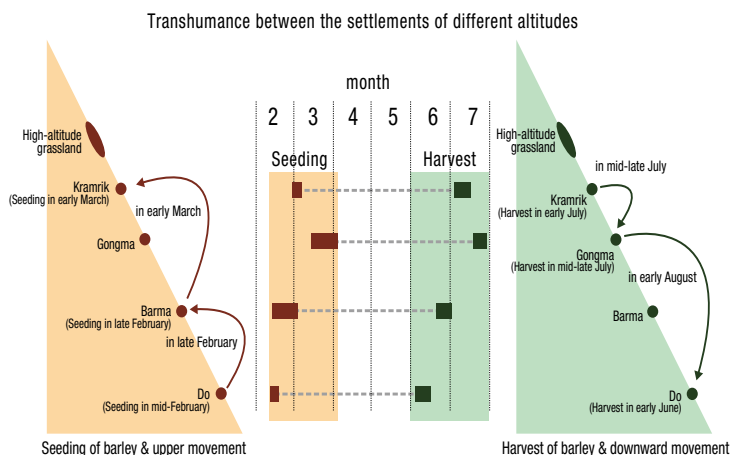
Transhumance between the settlements of different altitudes

High-altitude grassland

Kramrik
(Seeding in early March)

in early March

Gongma

Barma
(Seeding in late February)

in late February

Do
(Seeding in mid-February)

Seeding of barley & upper movement

month

| 2 | 3 | 4 | 5 | 6 | 7 |
|---|---|---|---|---|---|

Seeding

Harvest

High-altitude grassland

in mid-late July

Kramrik
(Harvest in early July)

Gongma
(Harvest in mid-late July)

in early August

Barma

Do
(Harvest in early June)

Harvest of barley & downward movement